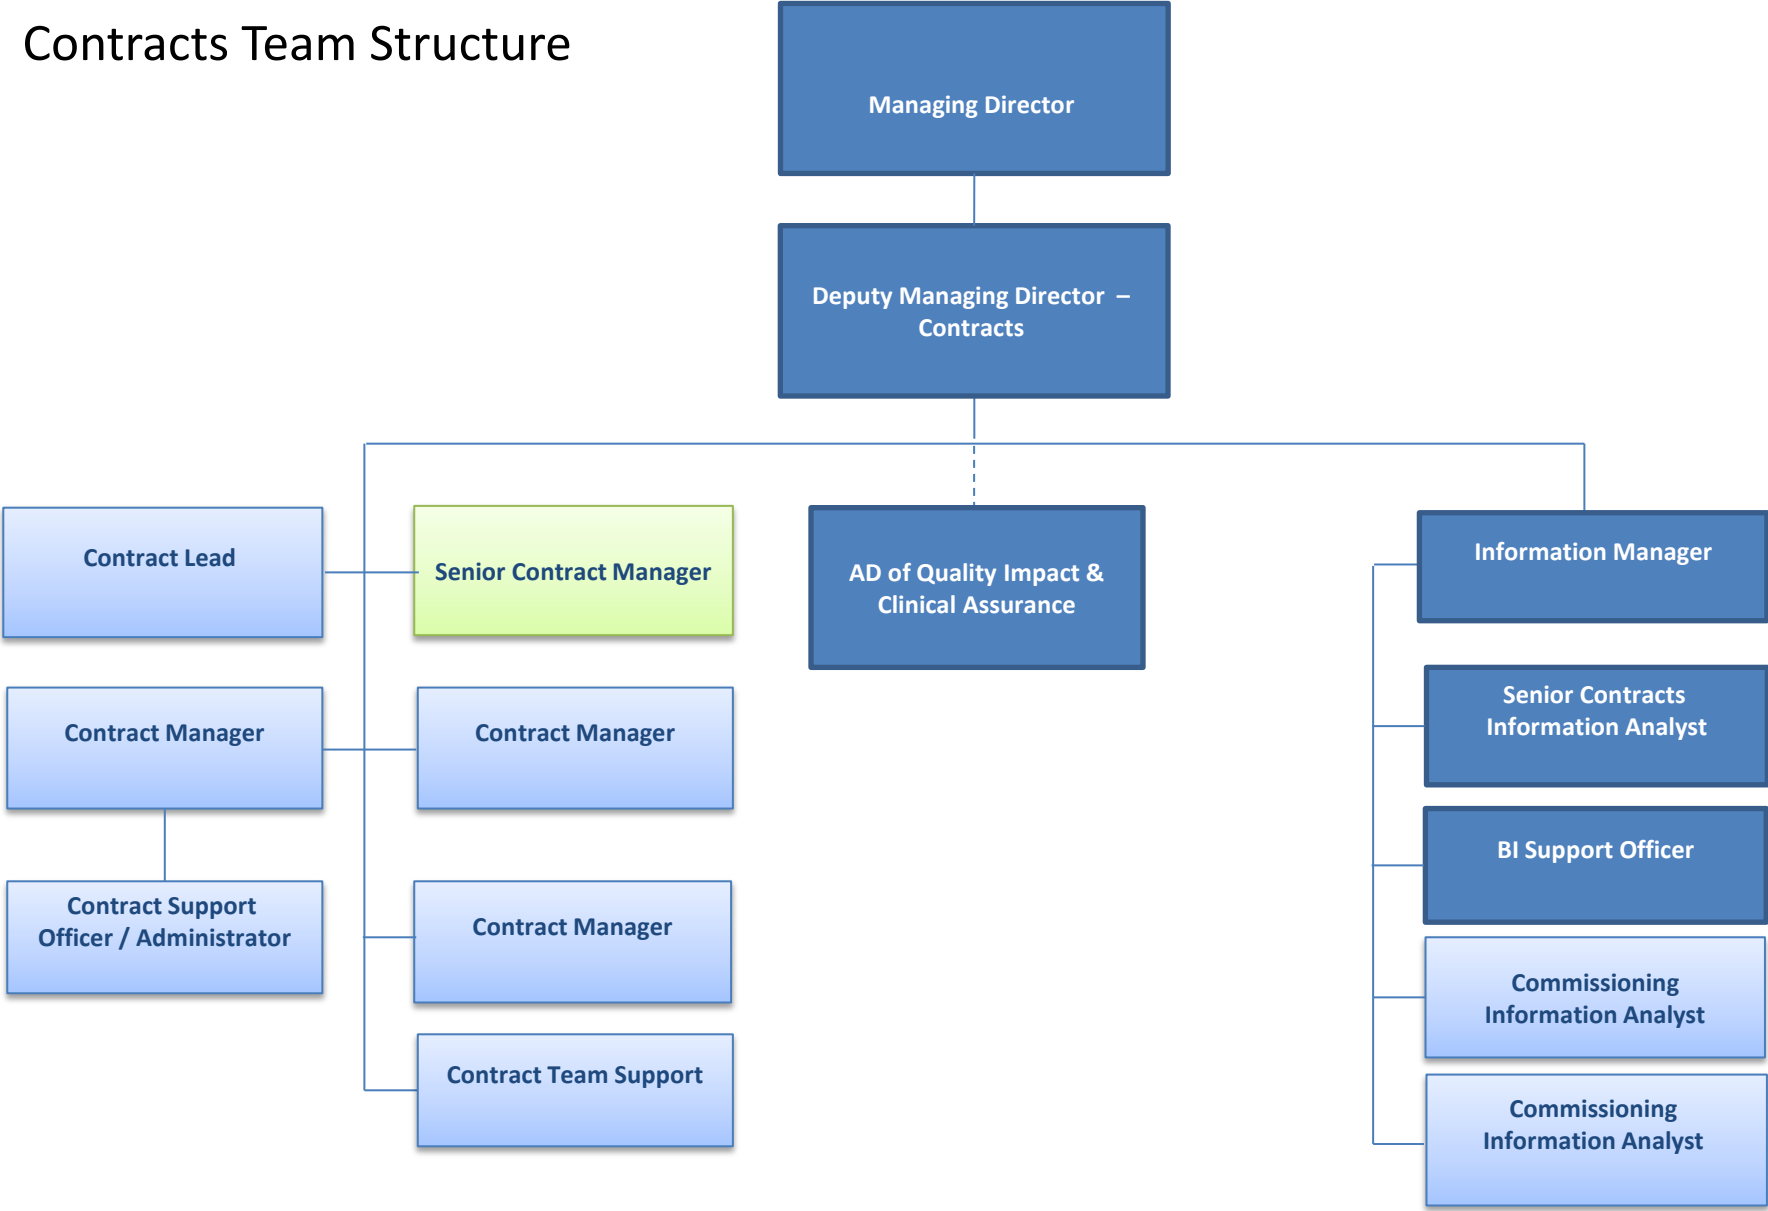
Contracts Team Structure

Managing Director

Deputy Managing Director – Contracts

Contract Lead

Senior Contract Manager

AD of Quality Impact & Clinical Assurance

Information Manager

Contract Manager

Contract Manager

Senior Contracts Information Analyst

BI Support Officer

Contract Support Officer / Administrator

Contract Manager

Commissioning Information Analyst

Contract Team Support

Commissioning Information Analyst